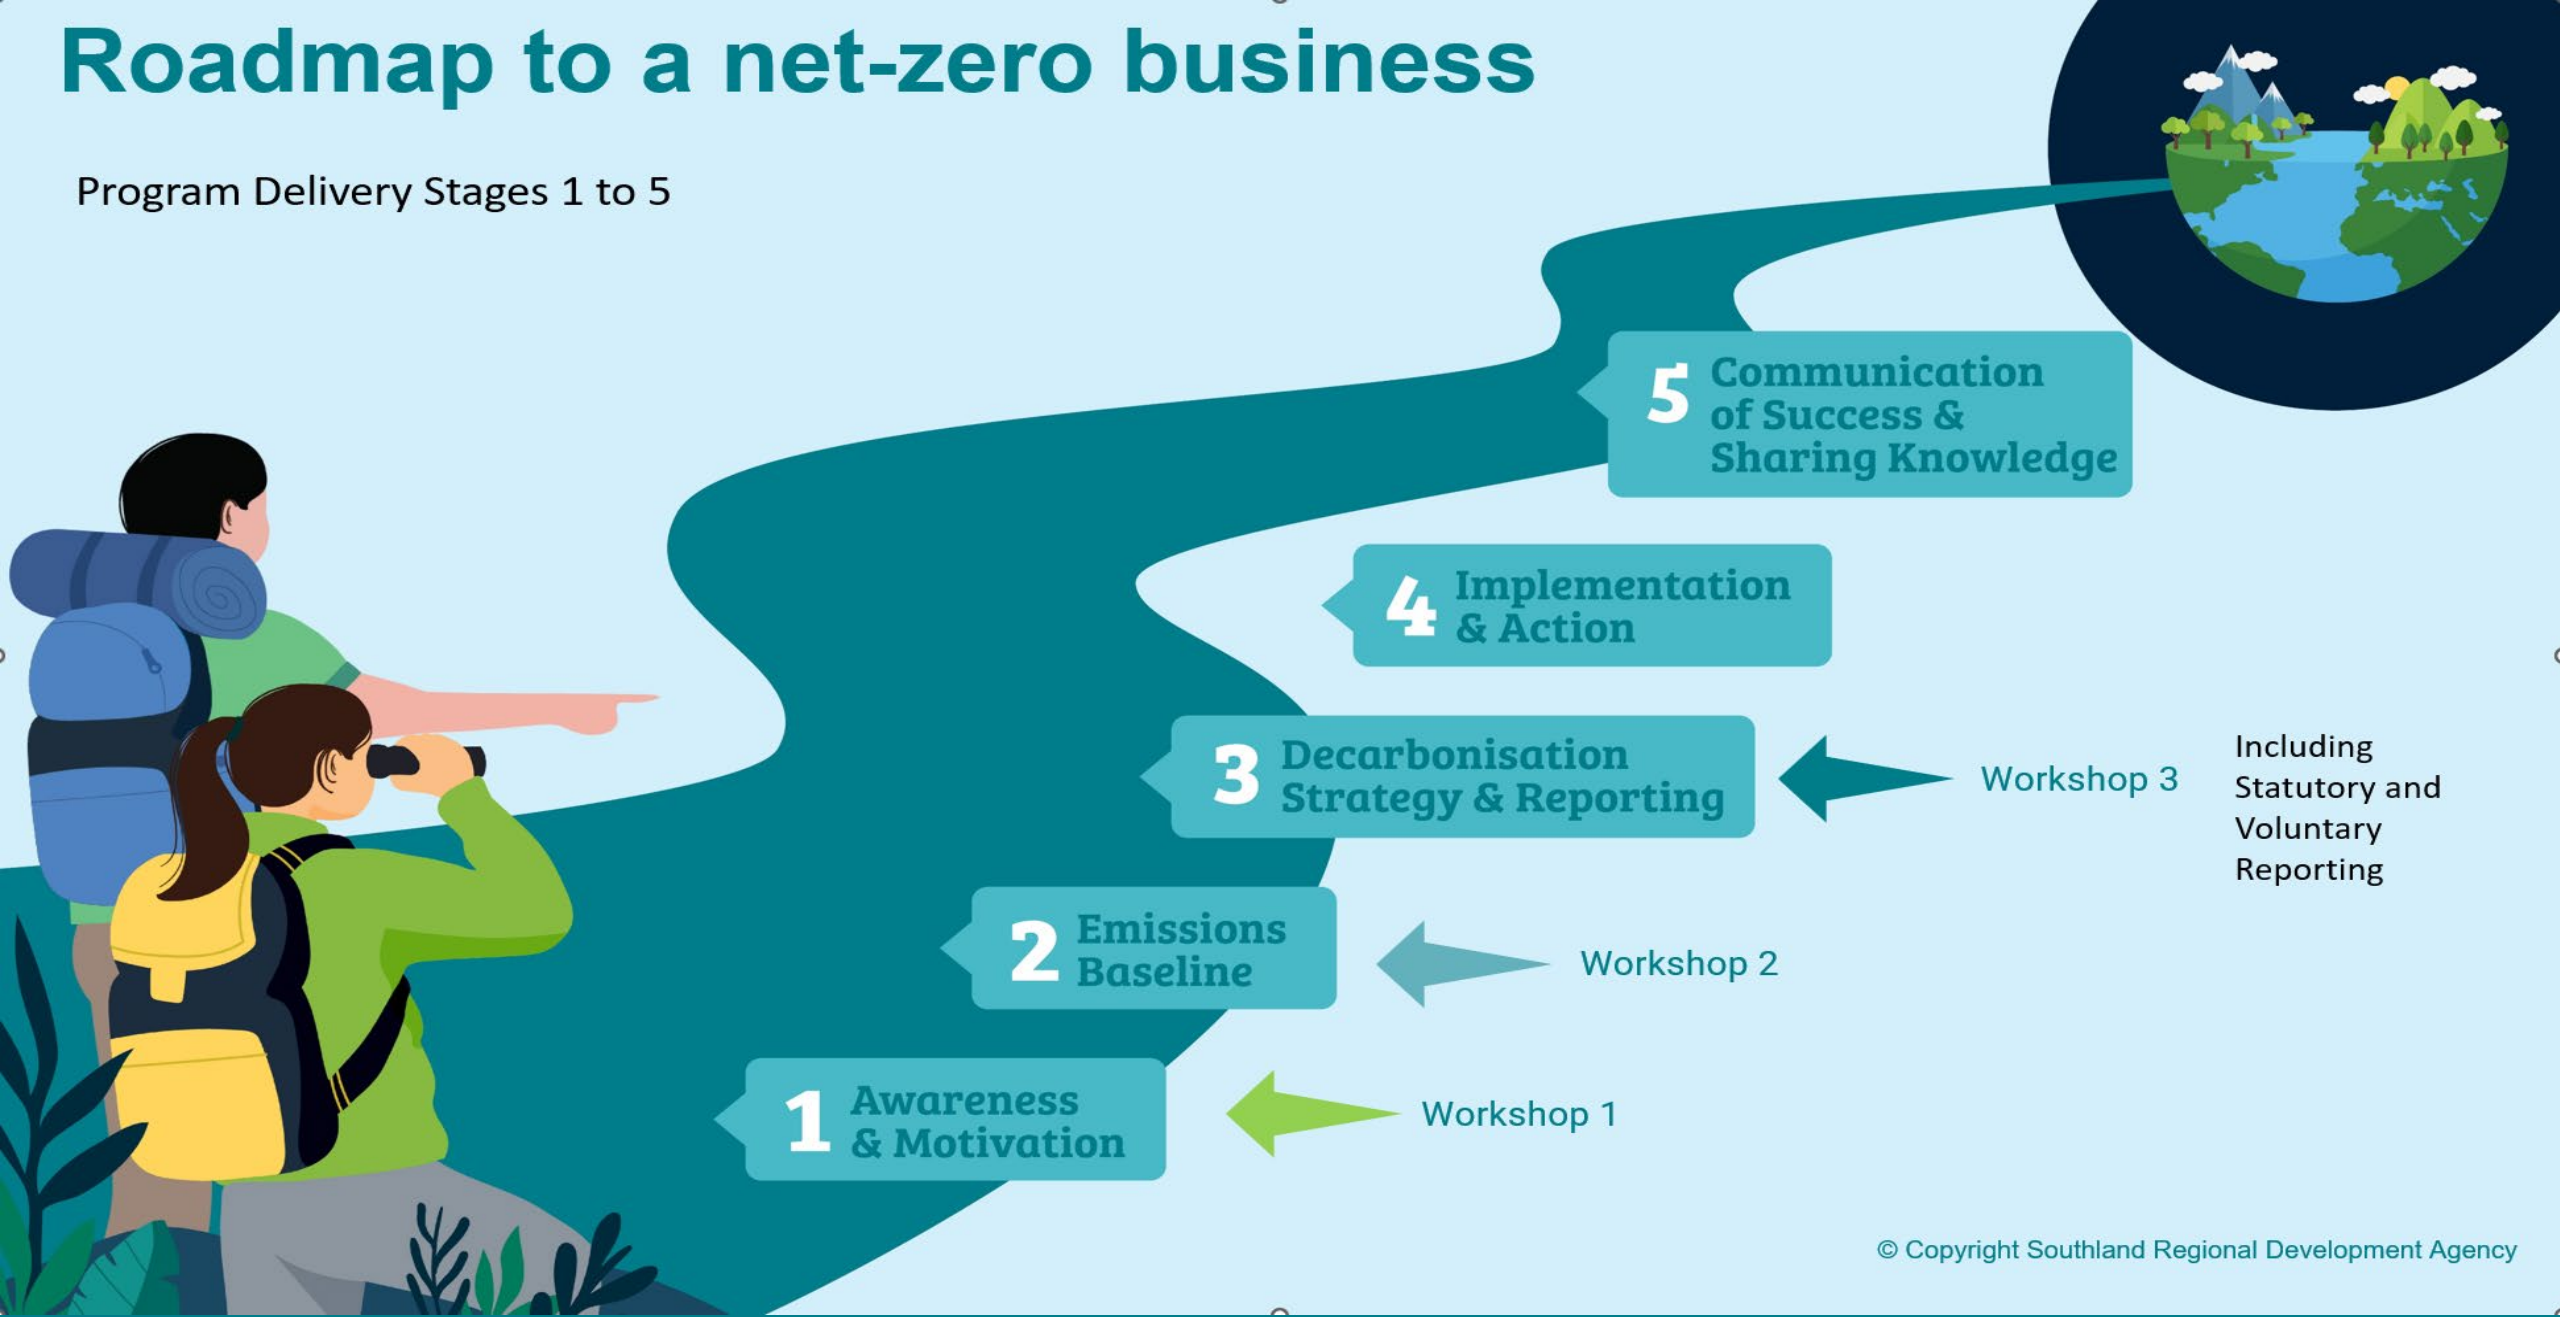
Roadmap to a net-zero business

Program Delivery Stages 1 to 5

5 Communication of Success & Sharing Knowledge

4 Implementation & Action

3 Decarbonisation Strategy & Reporting

Workshop 3

Including Statutory and Voluntary Reporting

2 Emissions Baseline

Workshop 2

1 Awareness & Motivation

Workshop 1

© Copyright Southland Regional Development Agency